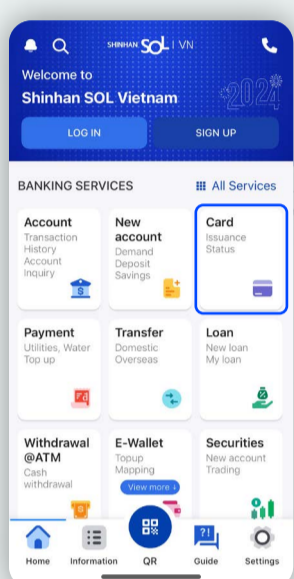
SHINHAN SOL | VN

Welcome to
Shinhan SOL Vietnam

2024

LOG IN

SIGN UP

BANKING SERVICES

All Services

Account
Transaction History
Account Inquiry

New account
Demand Deposit
Savings

Card
Issuance Status

Payment
Utilities, Water
Top up

Transfer
Domestic
Overseas

Loan
New loan
My loan

Withdrawal @ATM
Cash withdrawal

E-Wallet
Topup
Mapping

View more

Securities
New account
Trading

Home

Information

QR

Guide

Settings